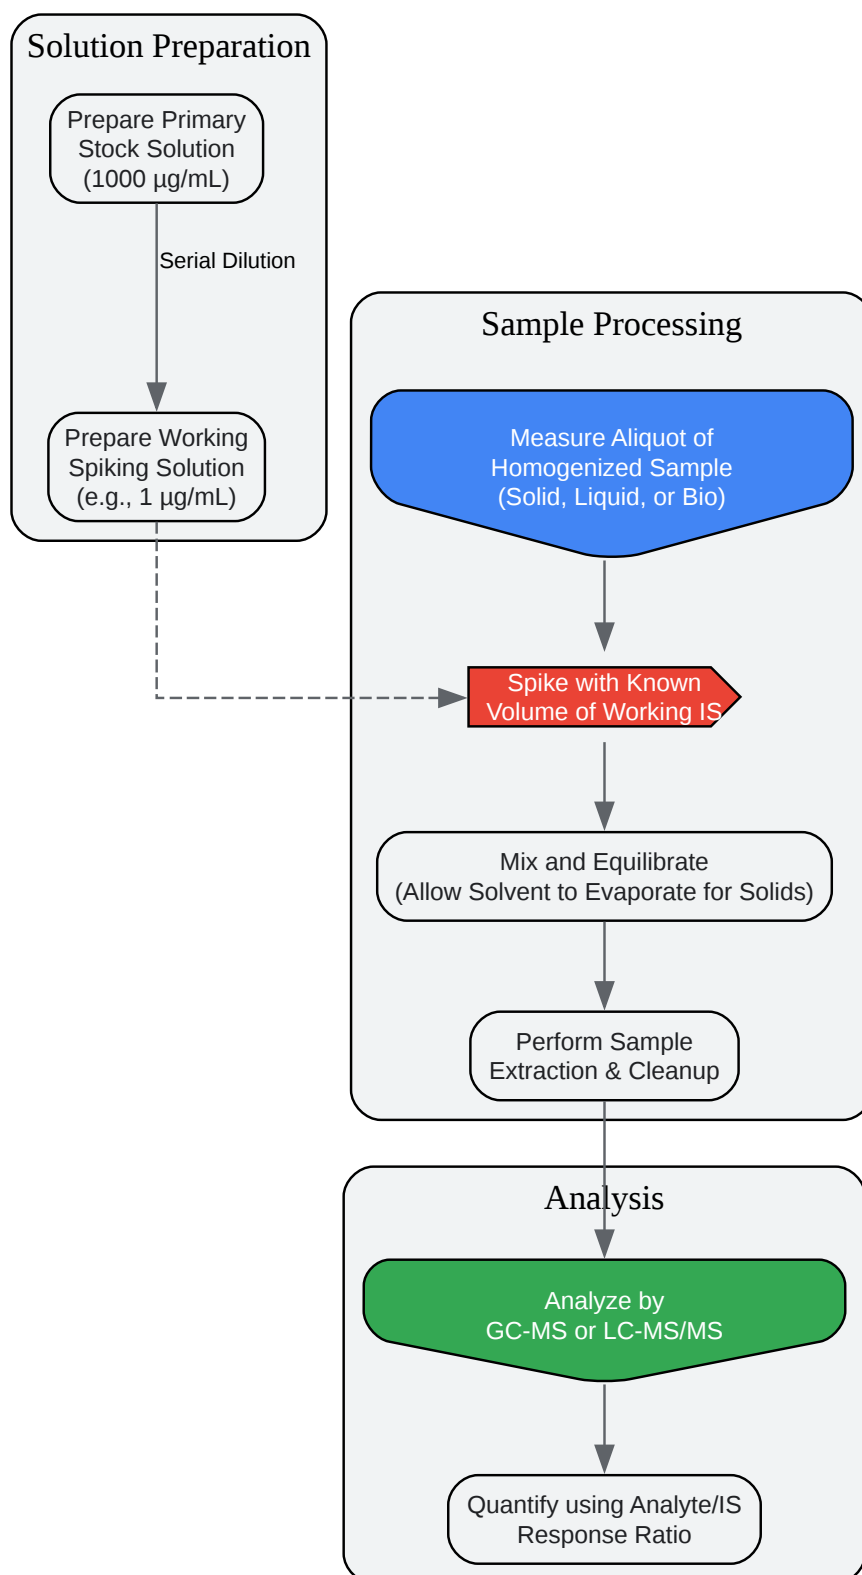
Solution Preparation

Prepare Primary Stock Solution (1000 µg/mL)

Serial Dilution

Prepare Working Spiking Solution (e.g., 1 µg/mL)

Sample Processing

Measure Aliquot of Homogenized Sample (Solid, Liquid, or Bio)

Spike with Known Volume of Working IS

Mix and Equilibrate (Allow Solvent to Evaporate for Solids)

Perform Sample Extraction & Cleanup

Analysis

Analyze by GC-MS or LC-MS/MS

Quantify using Analyte/IS Response Ratio